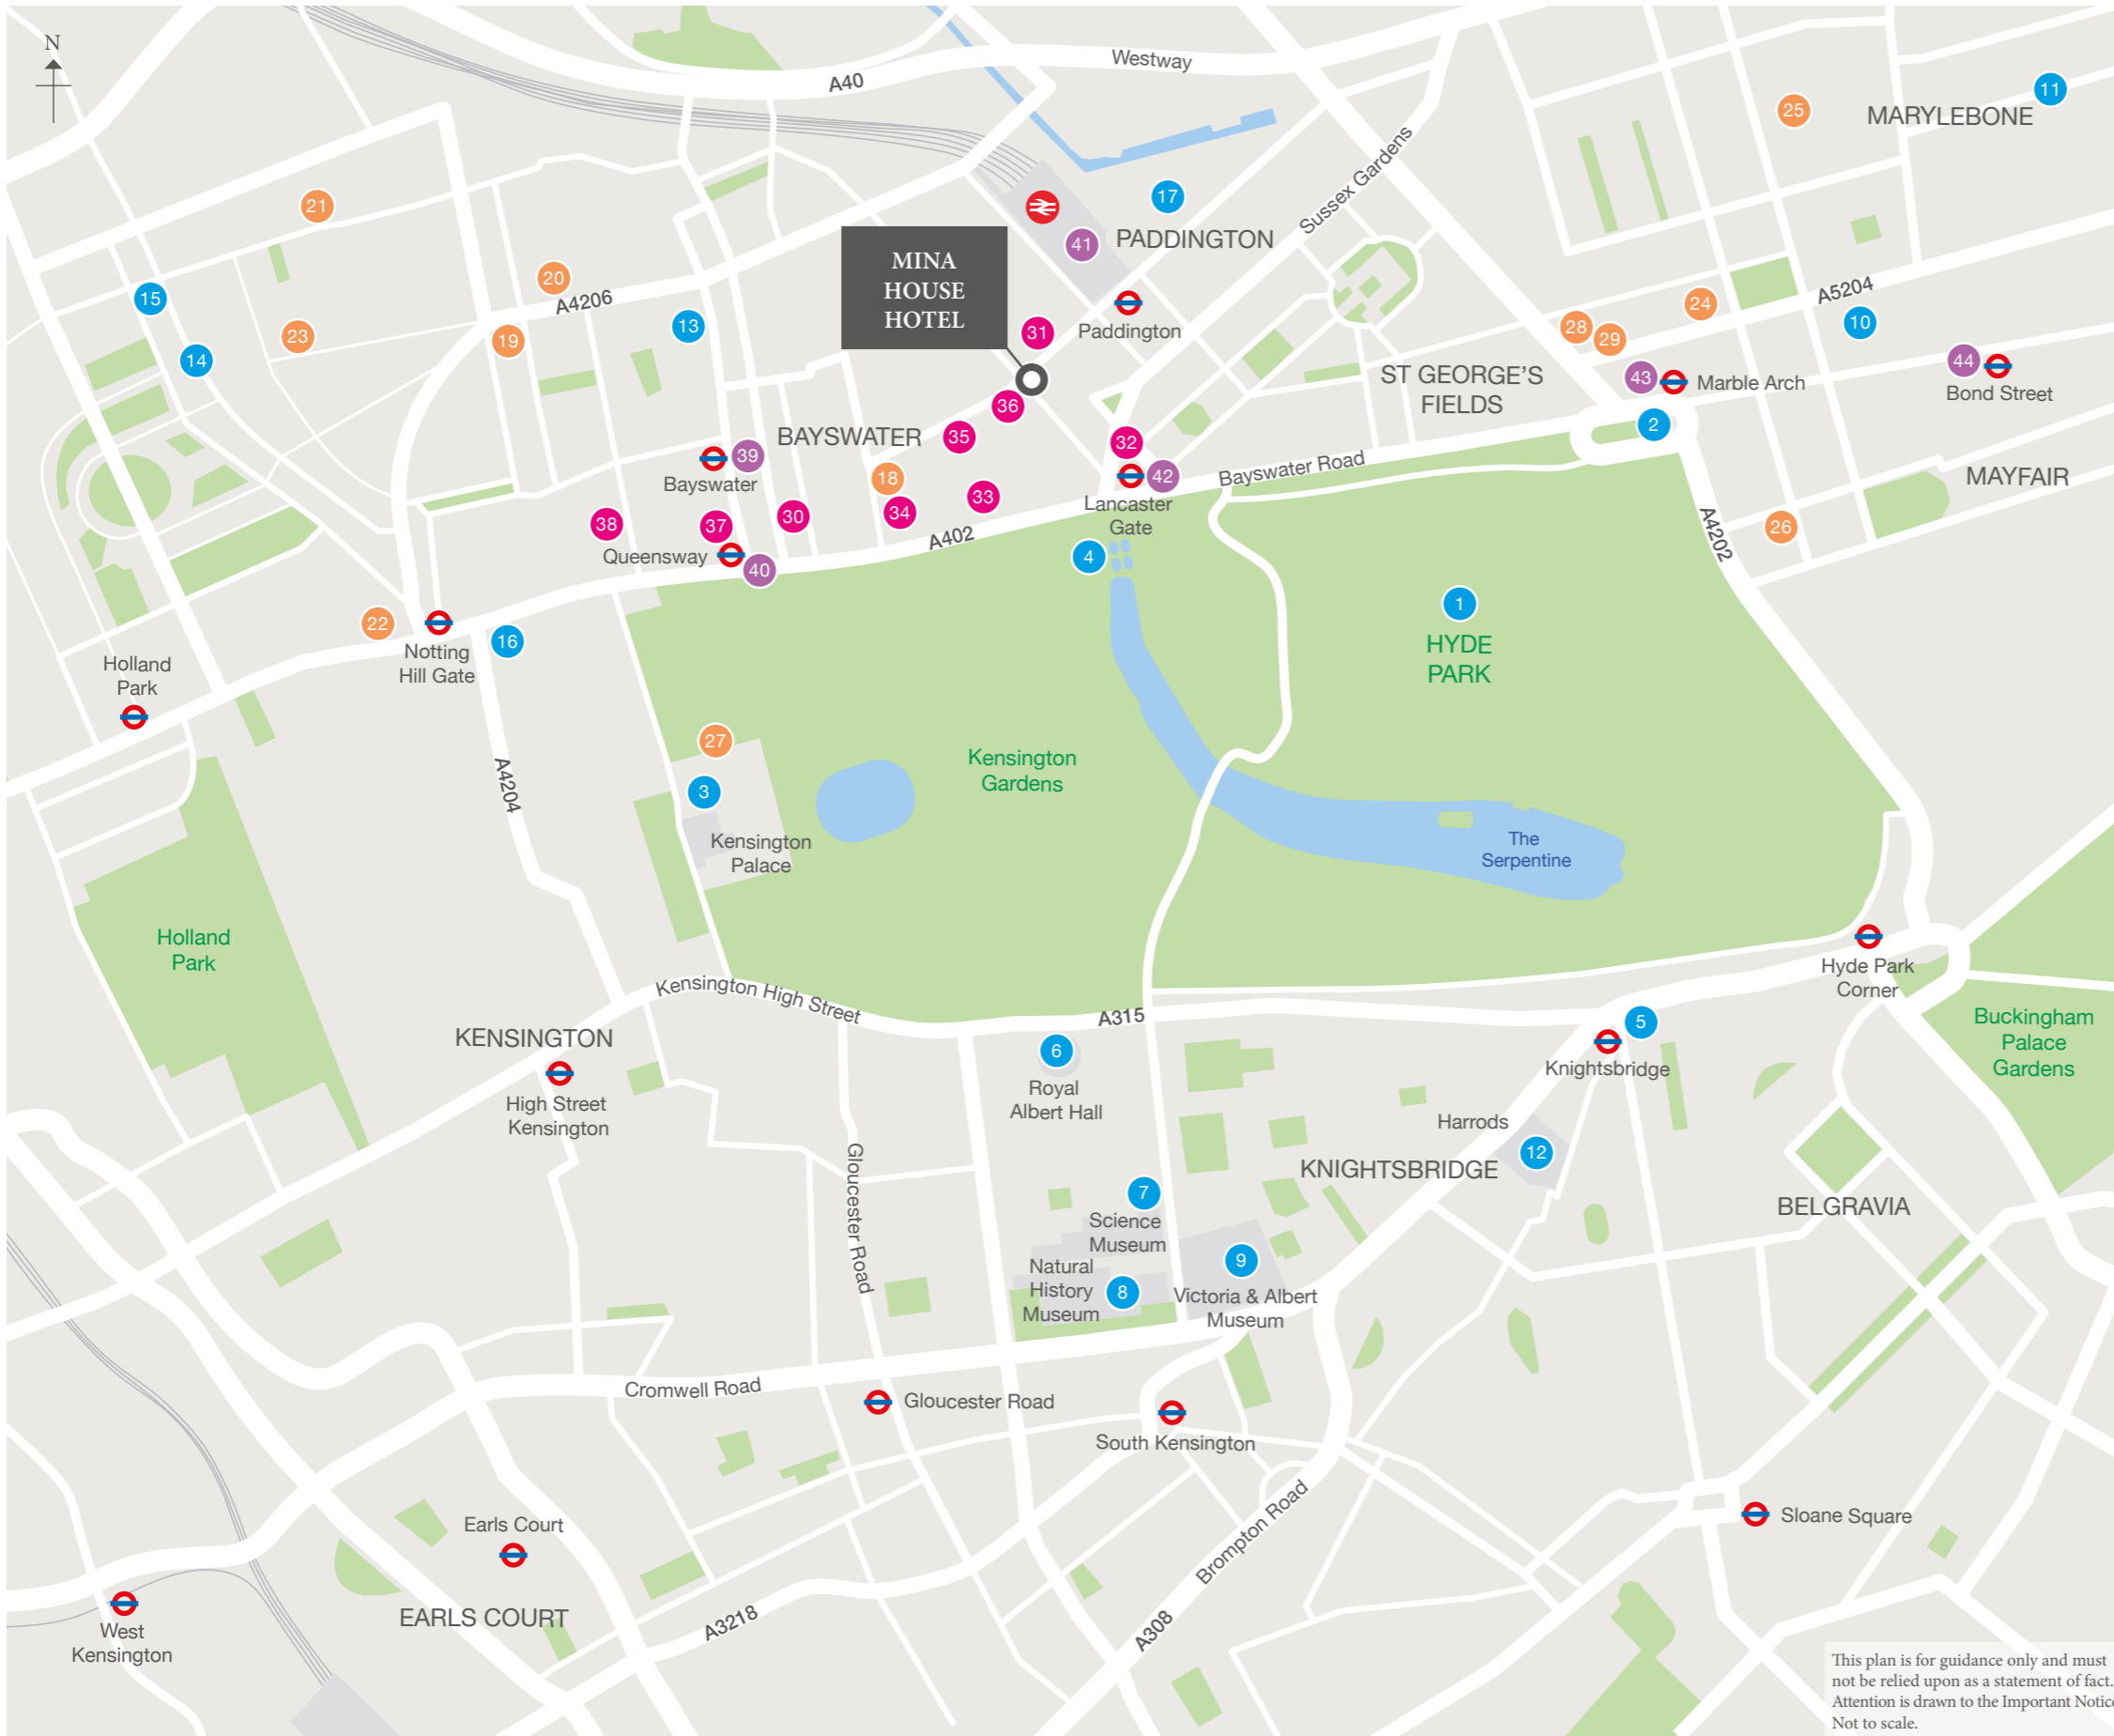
N

Westway
A40

17
41
PADDINGTON
Sussex Gardens
25
MARYLEBONE
11

MINA
HOUSE
HOTEL

21
20
A4206
15
14
23
19
13
31
Paddington
24
A5204
28
29
10
36
ST GEORGE'S
FIELDS
43
Marble Arch
44
Bond Street
2
35
BAYSWATER
39
Bayswater
32
42
Lancaster
Gate
Bayswater Road
18
33
34
38
37
30
MAYFAIR
A4202
26
Queensway
40
A402
4
22
Notting
Hill Gate
16
1
HYDE
PARK
Holland
Park
27
A4204
Kensington
Gardens
3
Kensington
Palace
The
Serpentine
Holland
Park
Hyde Park
Corner
Kensington High Street
A315
5
KENSINGTON
Buckingham
Palace
Gardens
6
Royal
Albert Hall
Knightsbridge
High Street
Kensington
Harrods
12
KNIGHTSBRIDGE
Gloucester Road
7
Science
Museum
BELGRAVIA
Natural
History
Museum
8
9
Victoria & Albert
Museum
Cromwell Road
Gloucester Road
South Kensington
Earls Court
Brompton Road
Sloane Square
West
Kensington
EARLS COURT
A3218
A308

This plan is for guidance only and must not be relied upon as a statement of fact. Attention is drawn to the Important Notic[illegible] Not to scale.